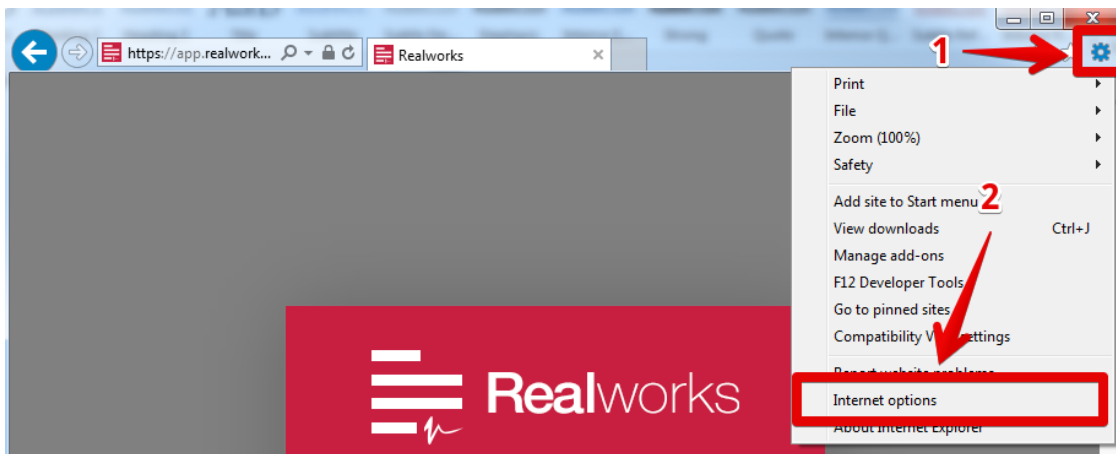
https://app.realwork...

Realworks

1

Print
File
Zoom (100%)
Safety

Add site to Start menu
2
View downloads Ctrl+J
Manage add-ons
F12 Developer Tools
Go to pinned sites
Compatibility V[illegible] settings
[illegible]
Internet options
About Internet Explorer

Realworks